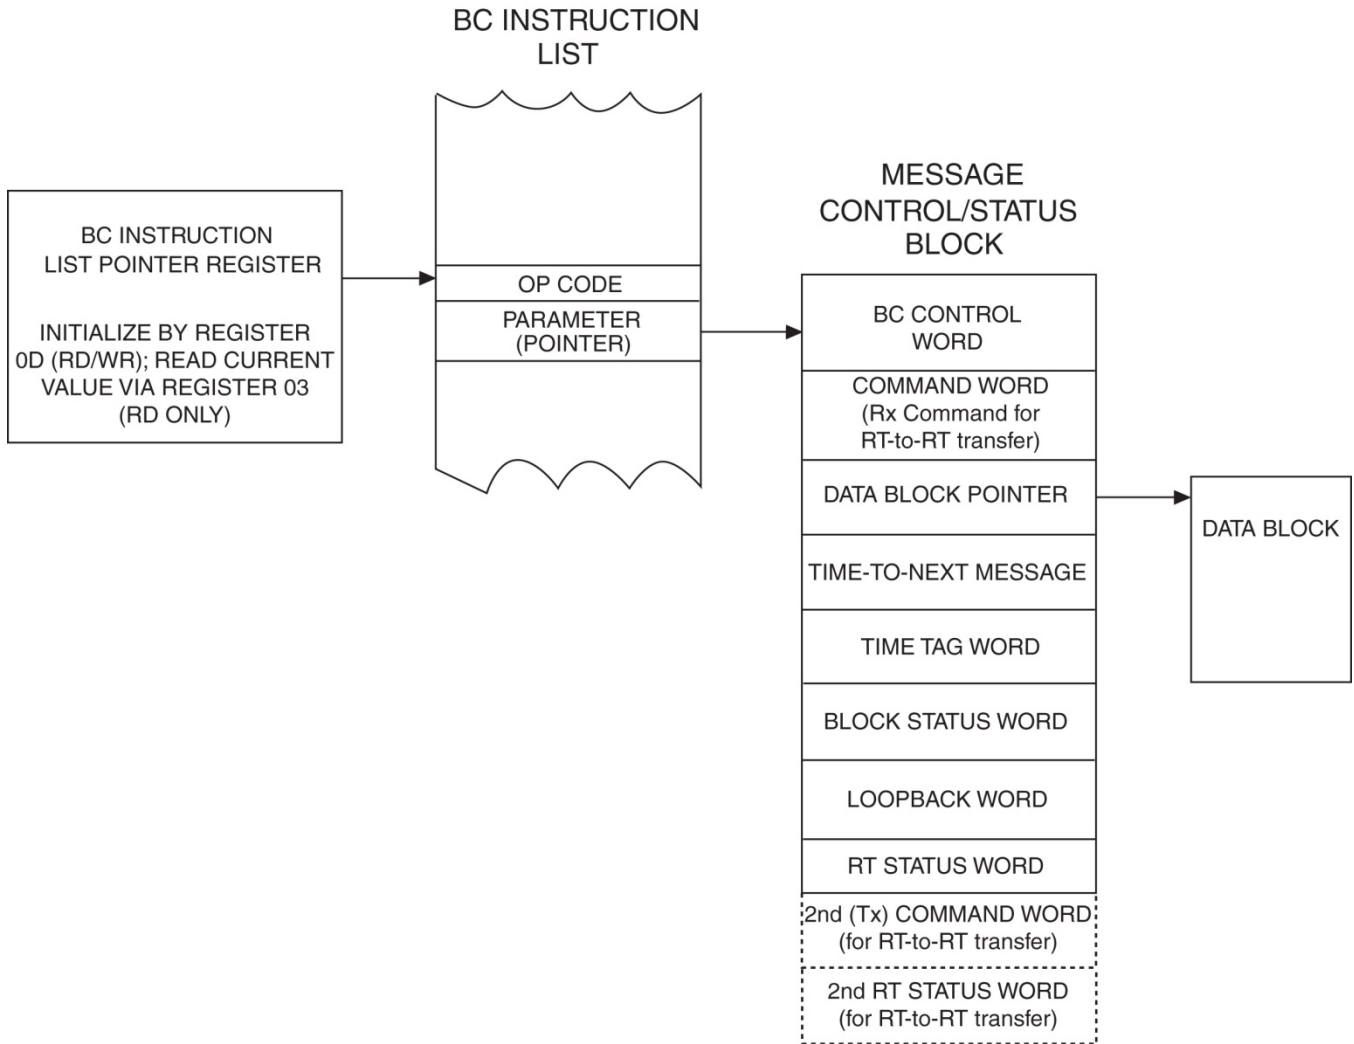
BC INSTRUCTION LIST

BC INSTRUCTION LIST POINTER REGISTER

INITIALIZE BY REGISTER 0D (RD/WR); READ CURRENT VALUE VIA REGISTER 03 (RD ONLY)

OP CODE

PARAMETER (POINTER)

MESSAGE CONTROL/STATUS BLOCK

BC CONTROL WORD

COMMAND WORD (Rx Command for RT-to-RT transfer)

DATA BLOCK POINTER

TIME-TO-NEXT MESSAGE

TIME TAG WORD

BLOCK STATUS WORD

LOOPBACK WORD

RT STATUS WORD

2nd (Tx) COMMAND WORD (for RT-to-RT transfer)

2nd RT STATUS WORD (for RT-to-RT transfer)

DATA BLOCK